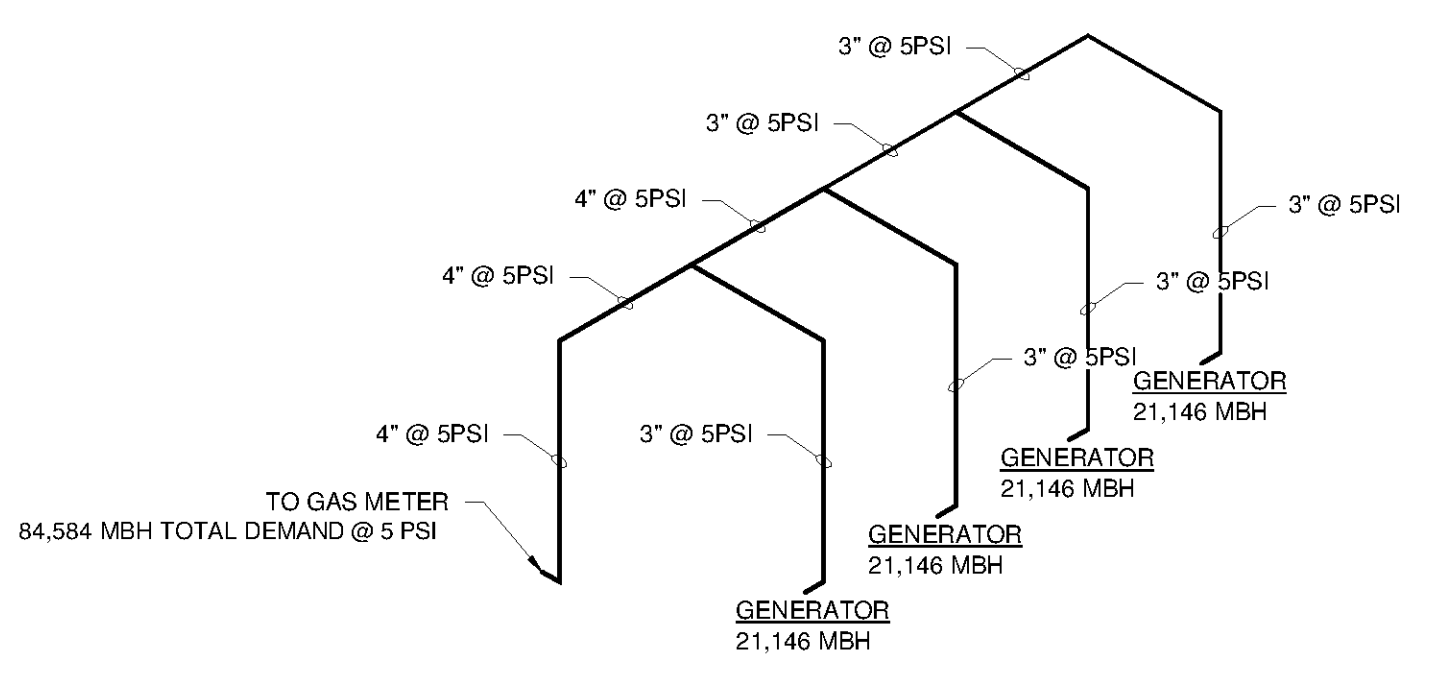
3" @ 5PSI

3" @ 5PSI

4" @ 5PSI

3" @ 5PSI

4" @ 5PSI

3" @ 5PSI

3" @ 5PSI

GENERATOR
21,146 MBH

4" @ 5PSI

3" @ 5PSI

GENERATOR
21,146 MBH

TO GAS METER
84,584 MBH TOTAL DEMAND @ 5 PSI

GENERATOR
21,146 MBH

GENERATOR
21,146 MBH